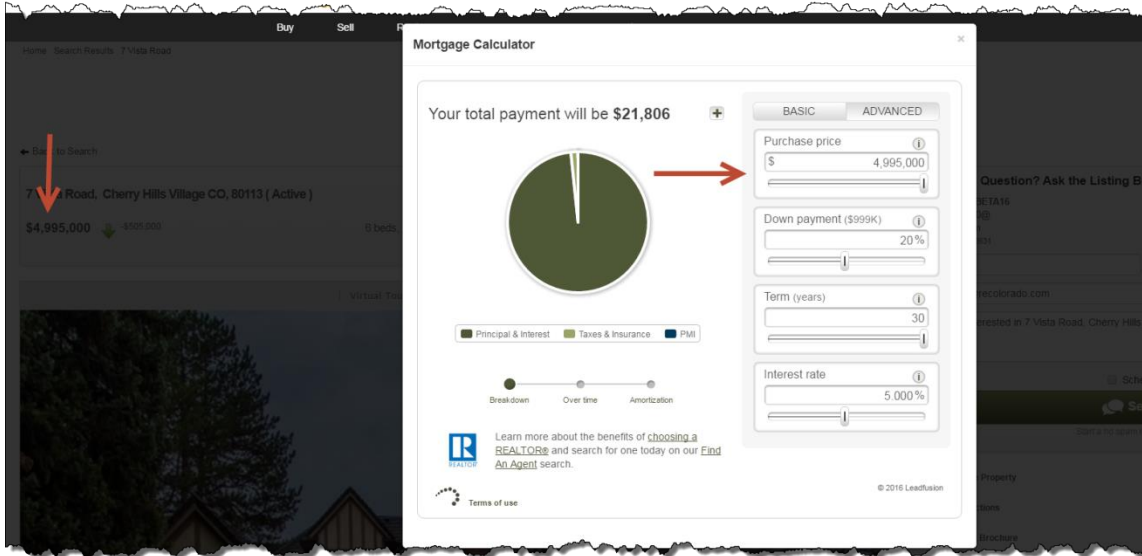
Buy Sell R

Home Search Results 7 Vista Road

Back to Search

7 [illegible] Road, Cherry Hills Village CO, 80113 ( Active )

$4,995,000 $505,000

6 beds

Virtual To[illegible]

Mortgage Calculator

×

Your total payment will be $21,806

+

Principal & Interest Taxes & Insurance PMI

Breakdown Over time Amortization

REALTOR

Learn more about the benefits of choosing a REALTOR® and search for one today on our Find An Agent search.

Terms of use

BASIC ADVANCED

Purchase price
$ 4,995,000

Down payment ($999K)
20%

Term (years)
30

Interest rate
5.000%

© 2016 Leadfusion

Question? Ask the Listing B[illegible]

BETA16

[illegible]recolorado.com

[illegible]rested in 7 Vista Road, Cherry Hills

Sch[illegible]

S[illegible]

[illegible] Property

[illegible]tions

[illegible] Brochure